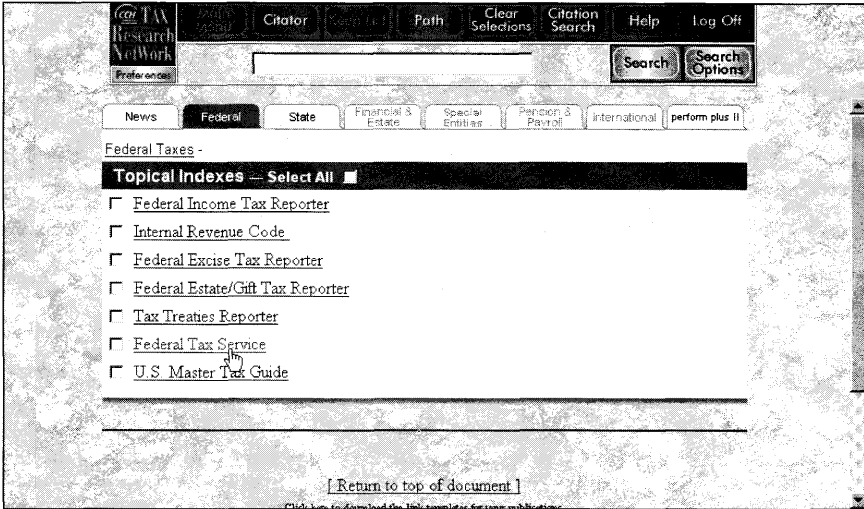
CCH TAX Research NetWork

Preferences

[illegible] Citator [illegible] Path Clear Selections Citation Search Help Log Off

Search Search Options

News Federal State Financial & Estate Special Entities Pension & Payroll International perform plus II

Federal Taxes -

Topical Indexes — Select All

Federal Income Tax Reporter

Internal Revenue Code

Federal Excise Tax Reporter

Federal Estate/Gift Tax Reporter

Tax Treaties Reporter

Federal Tax Service

U.S. Master Tax Guide

[ Return to top of document ]

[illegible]